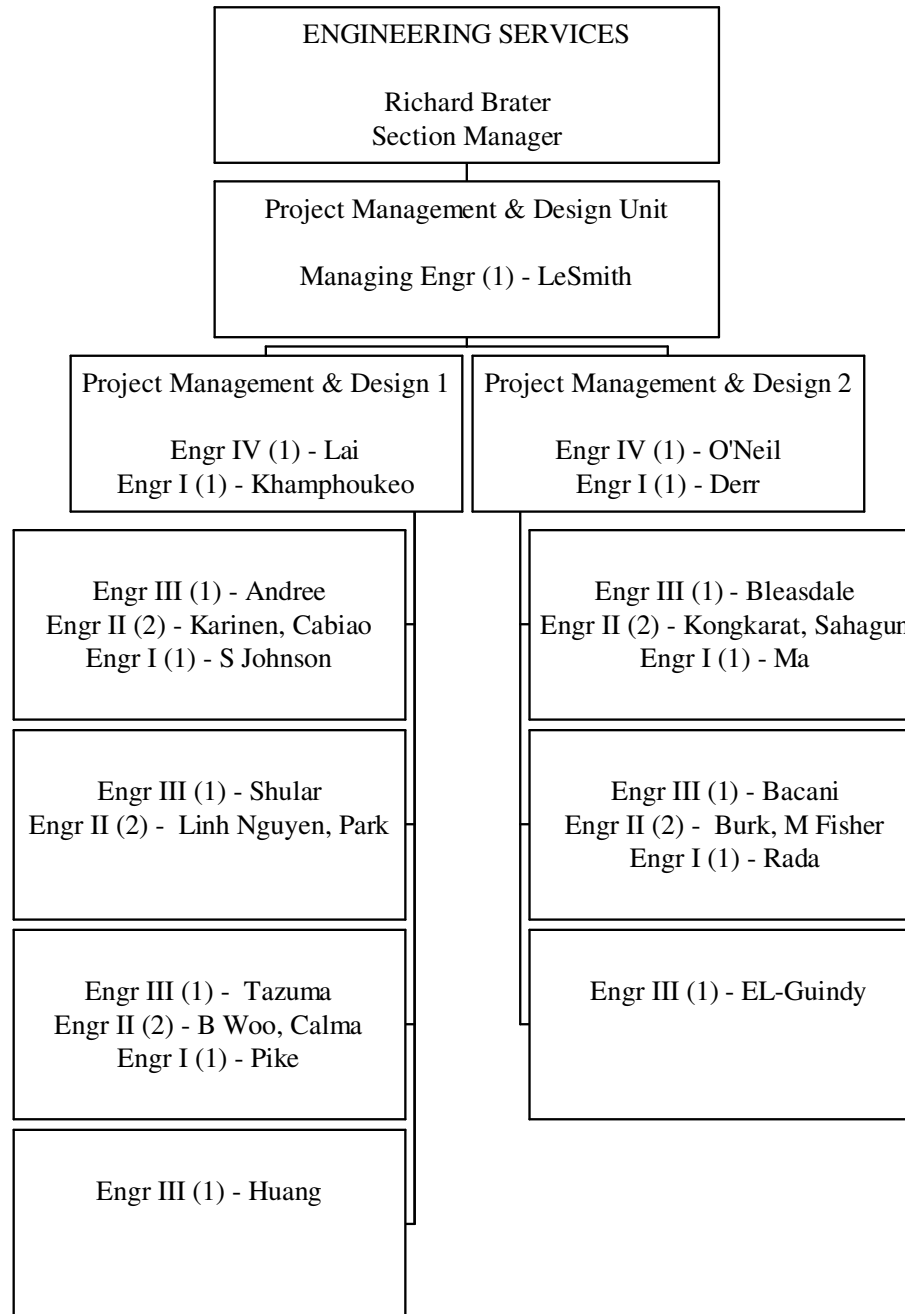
ENGINEERING SERVICES

Richard Brater
Section Manager

Project Management & Design Unit

Managing Engr (1) - LeSmith

Project Management & Design 1

Engr IV (1) - Lai
Engr I (1) - Khamphoukeo

Engr III (1) - Andree
Engr II (2) - Karinen, Cabiao
Engr I (1) - S Johnson

Engr III (1) - Shular
Engr II (2) - Linh Nguyen, Park

Engr III (1) - Tazuma
Engr II (2) - B Woo, Calma
Engr I (1) - Pike

Engr III (1) - Huang

Project Management & Design 2

Engr IV (1) - O'Neil
Engr I (1) - Derr

Engr III (1) - Bleasdale
Engr II (2) - Kongkarat, Sahagun
Engr I (1) - Ma

Engr III (1) - Bacani
Engr II (2) - Burk, M Fisher
Engr I (1) - Rada

Engr III (1) - EL-Guindy